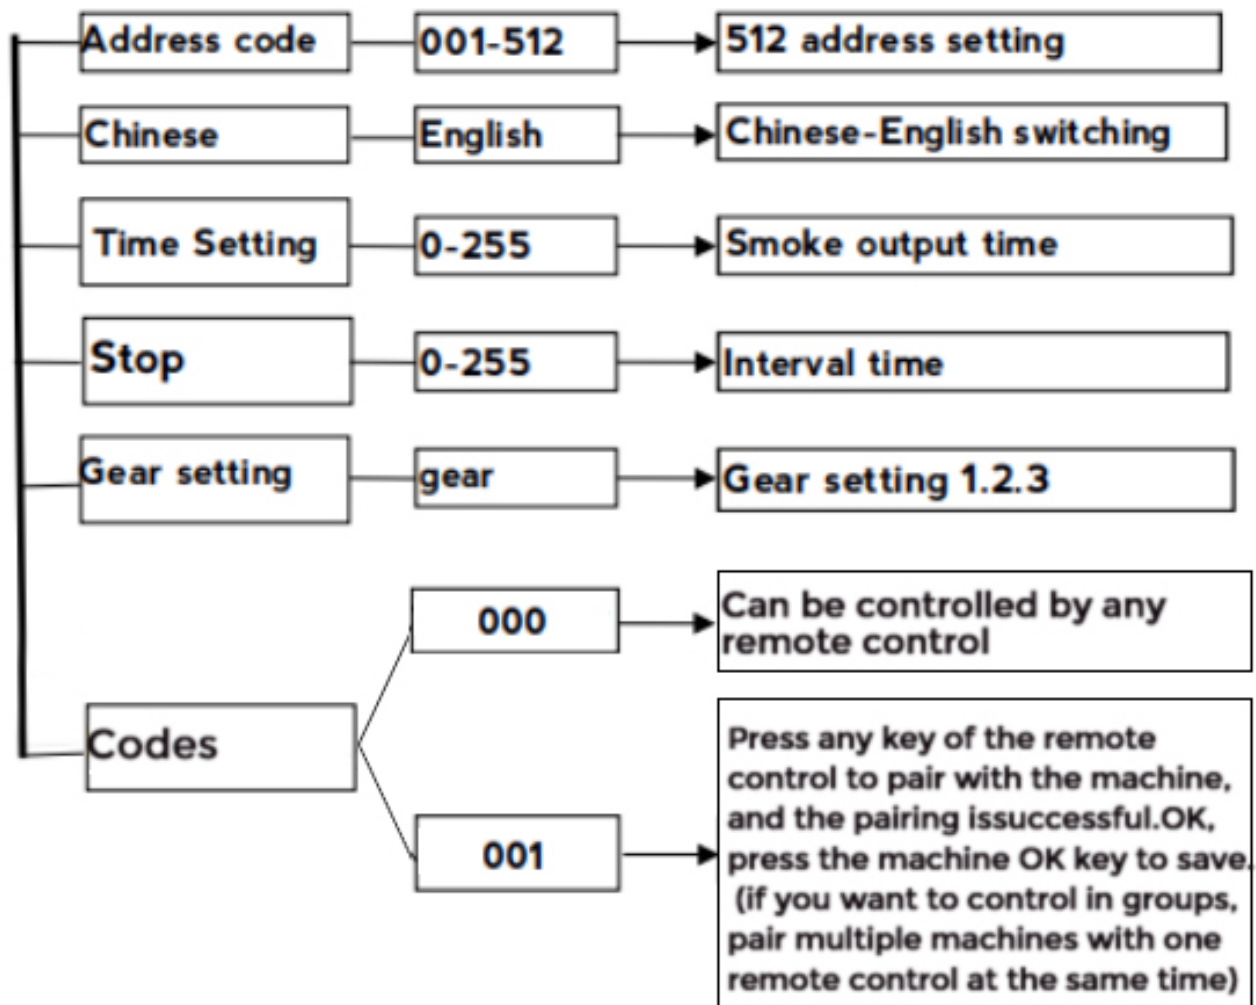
Address code
001-512
512 address setting

Chinese
English
Chinese-English switching

Time Setting
0-255
Smoke output time

Stop
0-255
Interval time

Gear setting
gear
Gear setting 1.2.3

Codes
000
Can be controlled by any remote control

001
Press any key of the remote control to pair with the machine, and the pairing issuccessful.OK, press the machine OK key to save. (if you want to control in groups, pair multiple machines with one remote control at the same time)